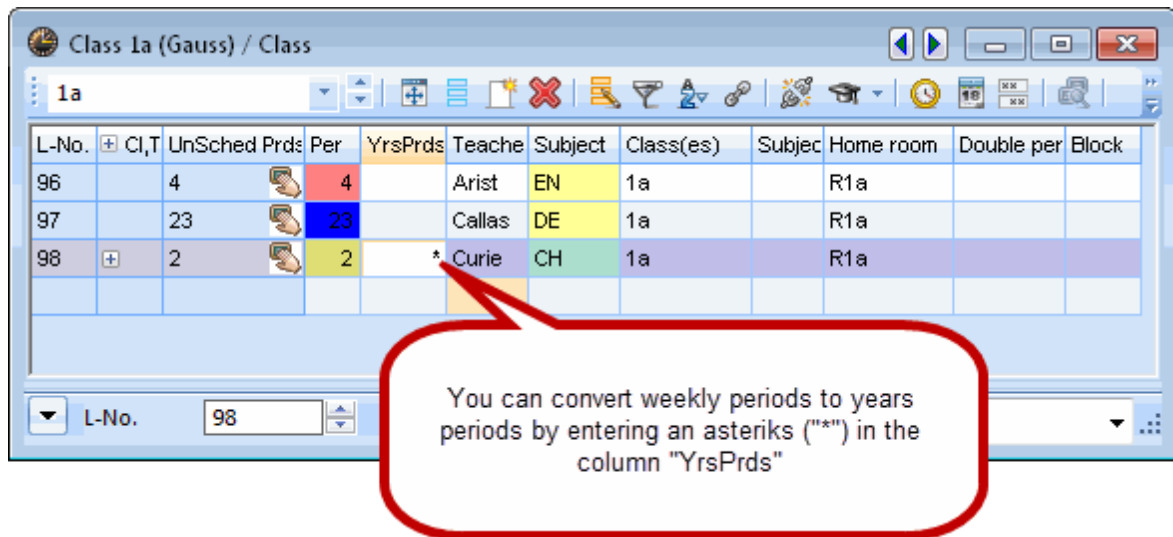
Class 1a (Gauss) / Class

1a

| L-No. | Cl,T | UnSched Prds | Per | YrsPrds | Teache | Subject | Class(es) | Subjec | Home room | Double per | Block |
|---|---|---|---|---|---|---|---|---|---|---|---|
| 96 | | 4 | 4 | | Arist | EN | 1a | | R1a | | |
| 97 | | 23 | 23 | | Callas | DE | 1a | | R1a | | |
| 98 | | 2 | 2 | * | Curie | CH | 1a | | R1a | | |

L-No. 98

You can convert weekly periods to years periods by entering an asteriks ("*") in the column "YrsPrds"